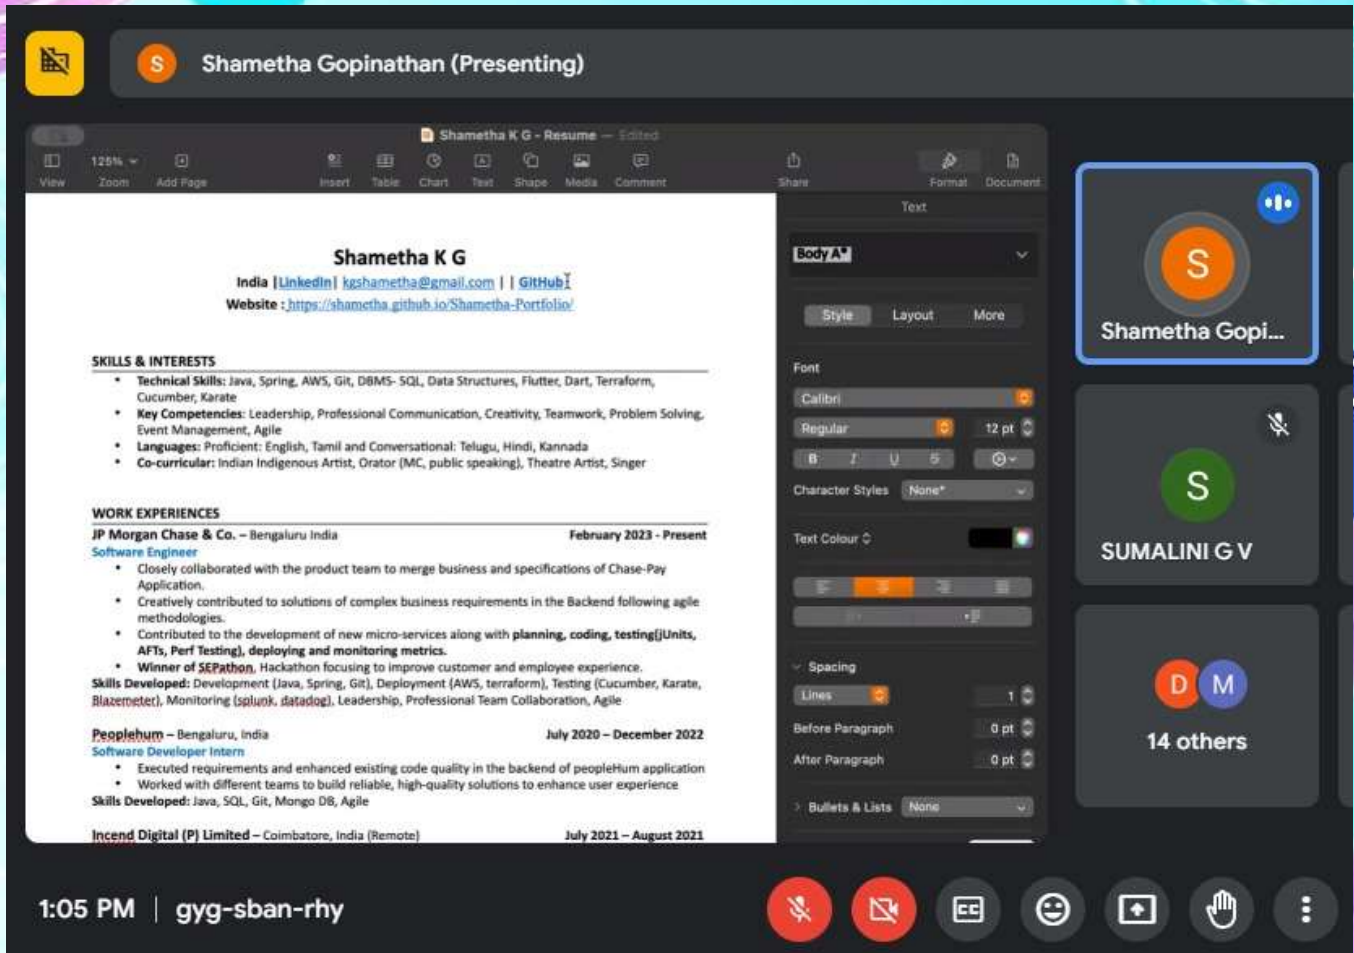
S Shametha Gopinathan (Presenting)

Shametha K G - Resume — Edited

View 125% Zoom Add Page Insert Table Chart Text Shape Media Comment Share Format Document

Shametha K G
India | LinkedIn | kgshametha@gmail.com | | GitHub
Website : https://shametha.github.io/Shametha-Portfolio/

SKILLS & INTERESTS
• Technical Skills: Java, Spring, AWS, Git, DBMS- SQL, Data Structures, Flutter, Dart, Terraform, Cucumber, Karate
• Key Competencies: Leadership, Professional Communication, Creativity, Teamwork, Problem Solving, Event Management, Agile
• Languages: Proficient: English, Tamil and Conversational: Telugu, Hindi, Kannada
• Co-curricular: Indian Indigenous Artist, Orator (MC, public speaking), Theatre Artist, Singer

WORK EXPERIENCES
JP Morgan Chase & Co. – Bengaluru India February 2023 - Present
Software Engineer
• Closely collaborated with the product team to merge business and specifications of Chase-Pay Application.
• Creatively contributed to solutions of complex business requirements in the Backend following agile methodologies.
• Contributed to the development of new micro-services along with planning, coding, testing(jUnits, AFTs, Perf Testing), deploying and monitoring metrics.
• Winner of SEPathon, Hackathon focusing to improve customer and employee experience.
Skills Developed: Development (Java, Spring, Git), Deployment (AWS, terraform), Testing (Cucumber, Karate, Blazemeter), Monitoring (splunk, datadog), Leadership, Professional Team Collaboration, Agile

Peoplehum – Bengaluru, India July 2020 – December 2022
Software Developer Intern
• Executed requirements and enhanced existing code quality in the backend of peopleHum application
• Worked with different teams to build reliable, high-quality solutions to enhance user experience
Skills Developed: Java, SQL, Git, Mongo DB, Agile

Incend Digital (P) Limited – Coimbatore, India (Remote) July 2021 – August 2021

Text
Body A*
Style Layout More
Font
Calibri
Regular 12 pt
B I U S
Character Styles None*
Text Colour
Spacing
Lines 1
Before Paragraph 0 pt
After Paragraph 0 pt
Bullets & Lists None

S Shametha Gopi...
S SUMALINI G V
D M 14 others

1:05 PM | gyg-sban-rhy